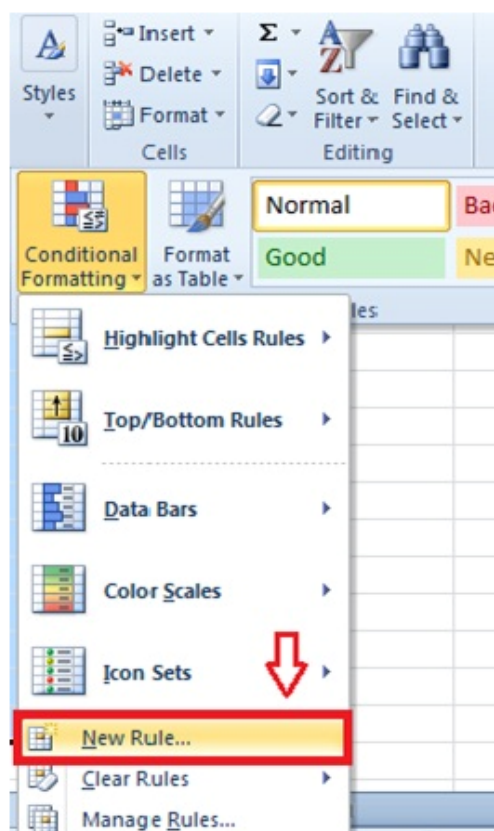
Styles

Insert
Delete
Format
Cells

Sort & Filter
Find & Select
Editing

Normal
Bad
Good
Ne

Conditional Formatting
Format as Table
les

Highlight Cells Rules
10
Top/Bottom Rules
Data Bars
Color Scales
Icon Sets
New Rule...
Clear Rules
Manage Rules...